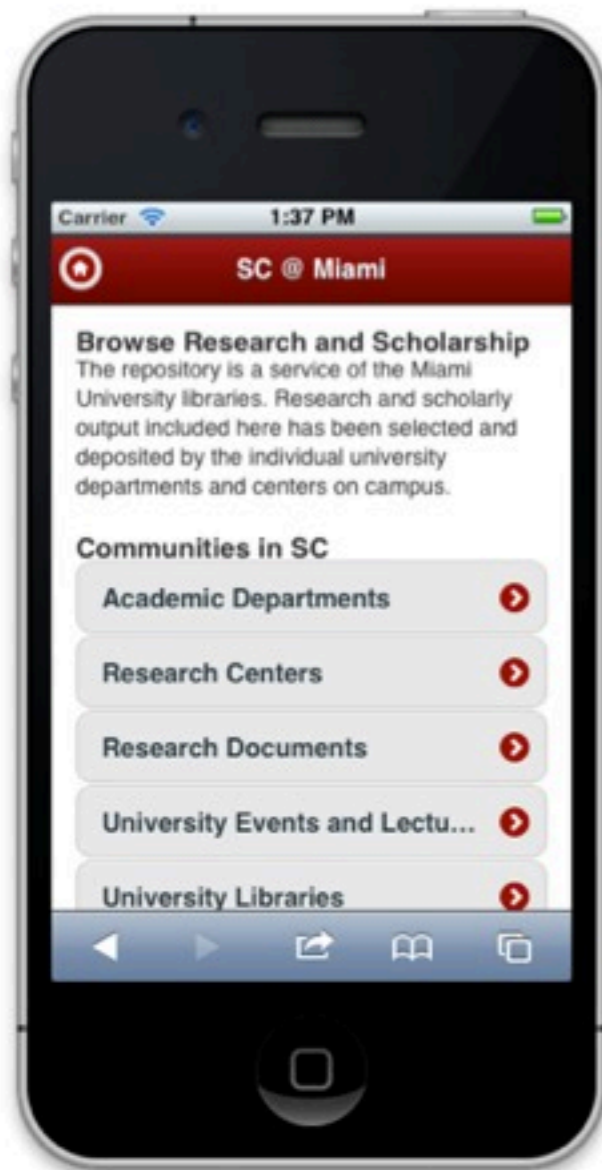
Carrier 1:37 PM

SC @ Miami

Browse Research and Scholarship
The repository is a service of the Miami University libraries. Research and scholarly output included here has been selected and deposited by the individual university departments and centers on campus.

Communities in SC

Academic Departments

Research Centers

Research Documents

University Events and Lectu...

University Libraries